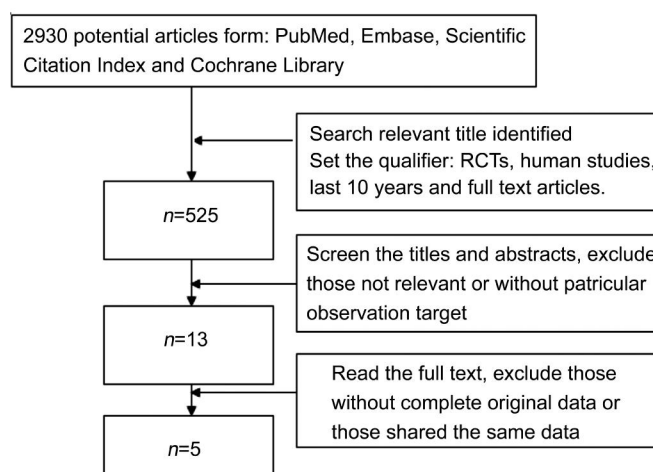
2930 potential articles form: PubMed, Embase, Scientific Citation Index and Cochrane Library

Search relevant title identified
Set the qualifier: RCTs, human studies, last 10 years and full text articles.

$n$=525

Screen the titles and abstracts, exclude those not relevant or without patricular observation target

$n$=13

Read the full text, exclude those without complete original data or those shared the same data

$n$=5